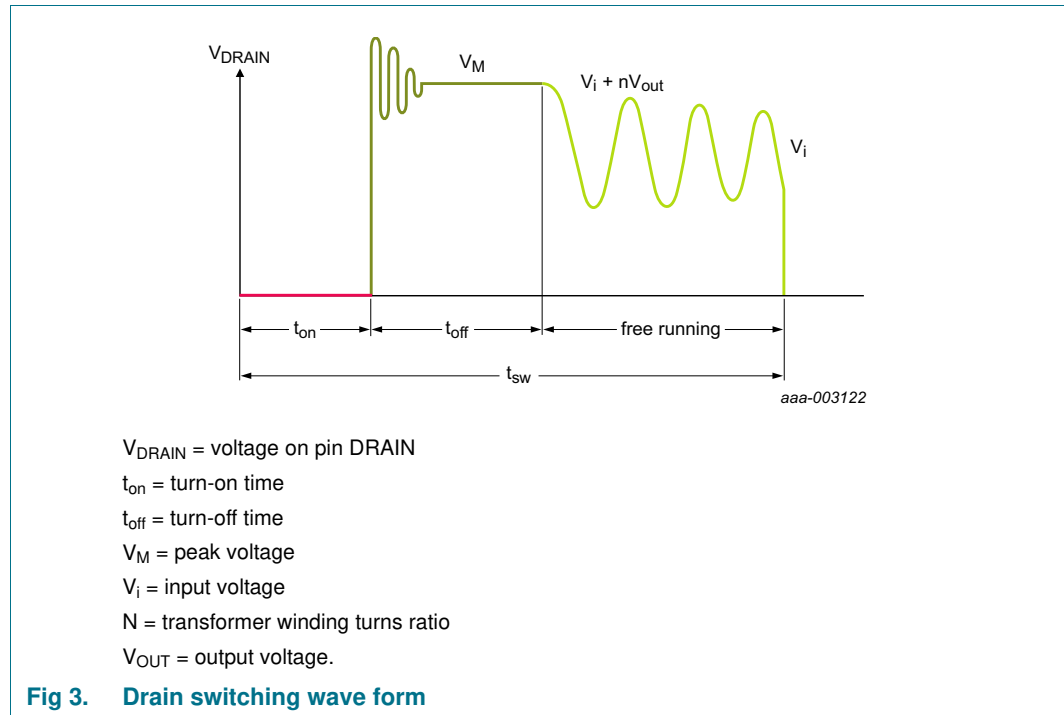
$V_{DRAIN}$

$V_M$

$V_i + nV_{out}$

$V_i$

$t_{on}$

$t_{off}$

free running

$t_{sw}$

aaa-003122

$V_{DRAIN}$ = voltage on pin DRAIN

$t_{on}$ = turn-on time

$t_{off}$ = turn-off time

$V_M$ = peak voltage

$V_i$ = input voltage

N = transformer winding turns ratio

$V_{OUT}$ = output voltage.

Fig 3. Drain switching wave form